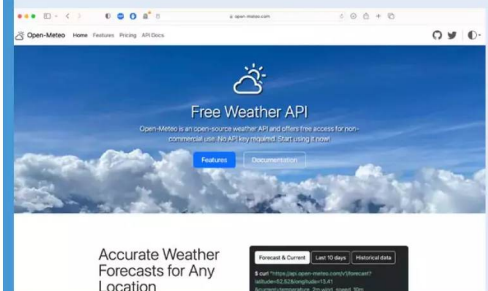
open-meteo.com

Open-Meteo Home Features Pricing API Docs

Free Weather API

Open-Meteo is an open-source weather API and offers free access for non-commercial use. No API key required. Start using it now!

Features Documentation

Accurate Weather Forecasts for Any Location

Forecast & Current Last 10 days Historical data

$ curl "https://api.open-meteo.com/v1/forecast?latitude=52.52&longitude=13.41 &current=temperature_2m,wind_speed_10m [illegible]